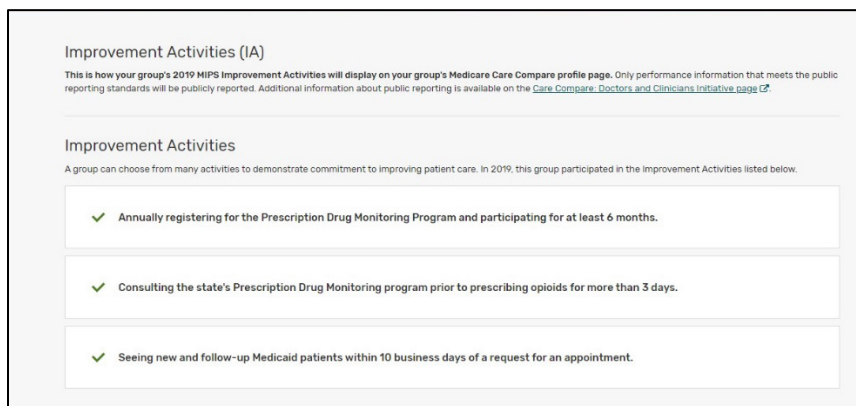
Improvement Activities (IA)

This is how your group's 2019 MIPS Improvement Activities will display on your group's Medicare Care Compare profile page. Only performance information that meets the public reporting standards will be publicly reported. Additional information about public reporting is available on the Care Compare: Doctors and Clinicians Initiative page.

Improvement Activities

A group can choose from many activities to demonstrate commitment to improving patient care. In 2019, this group participated in the Improvement Activities listed below.

Annually registering for the Prescription Drug Monitoring Program and participating for at least 6 months.

Consulting the state's Prescription Drug Monitoring program prior to prescribing opioids for more than 3 days.

Seeing new and follow-up Medicaid patients within 10 business days of a request for an appointment.